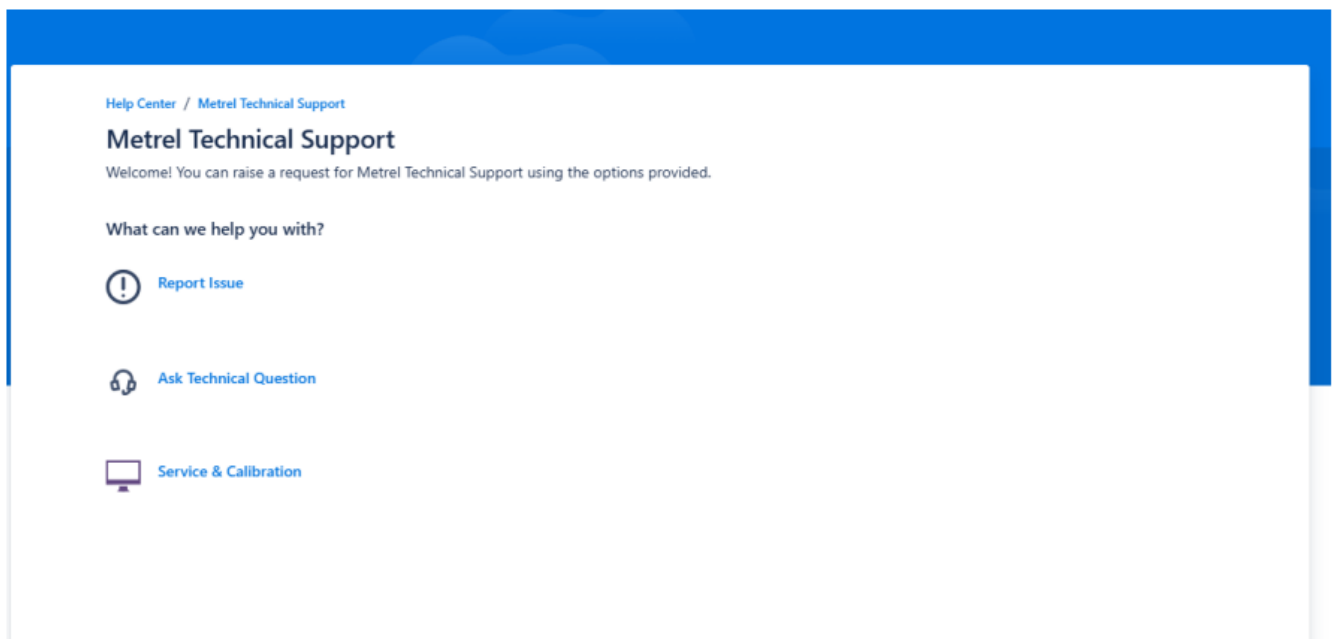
Help Center / Metrel Technical Support

Metrel Technical Support

Welcome! You can raise a request for Metrel Technical Support using the options provided.

What can we help you with?

Report Issue

Ask Technical Question

Service & Calibration